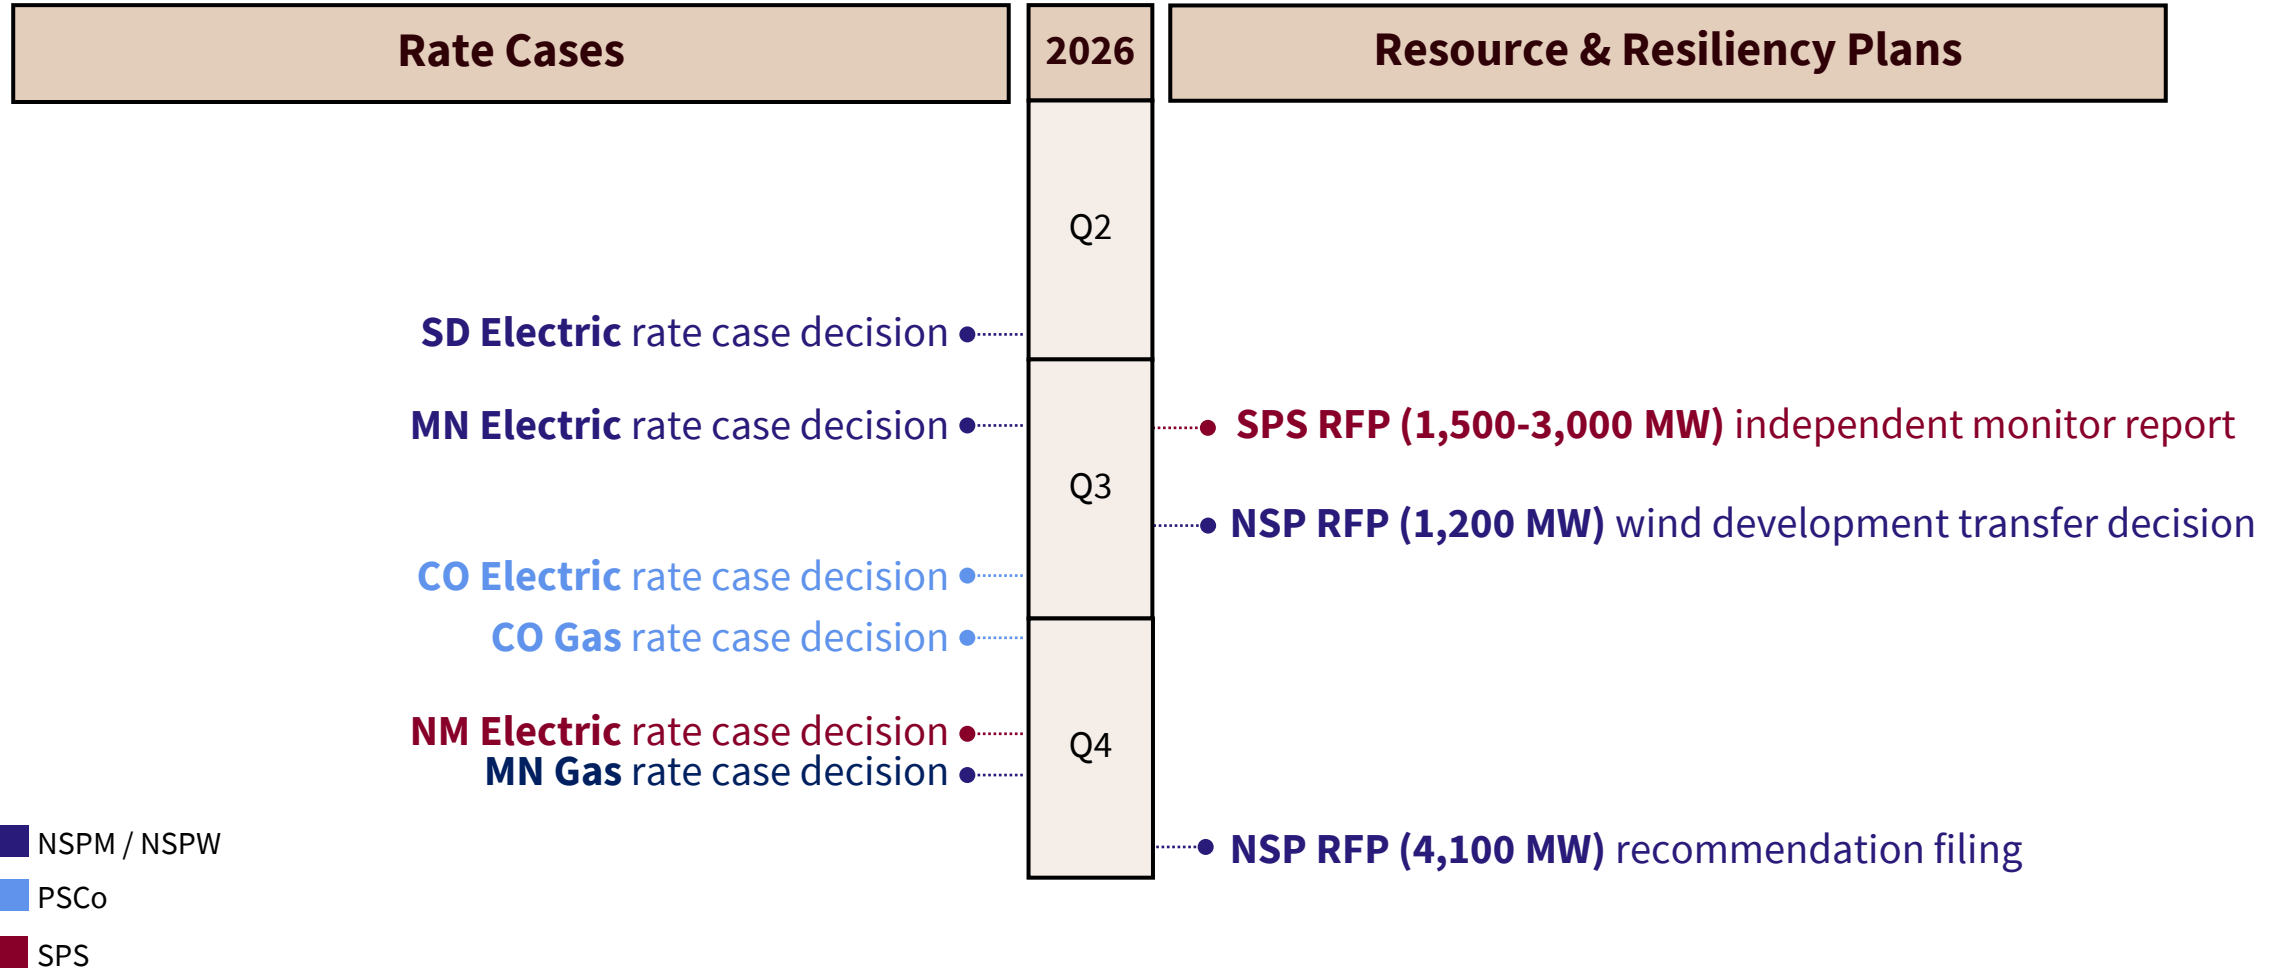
Rate Cases

2026

Resource & Resiliency Plans

Q2

SD Electric rate case decision

MN Electric rate case decision

SPS RFP (1,500-3,000 MW) independent monitor report

Q3

NSP RFP (1,200 MW) wind development transfer decision

CO Electric rate case decision

CO Gas rate case decision

NM Electric rate case decision

Q4

MN Gas rate case decision

NSP RFP (4,100 MW) recommendation filing

NSPM / NSPW

PSCo

SPS